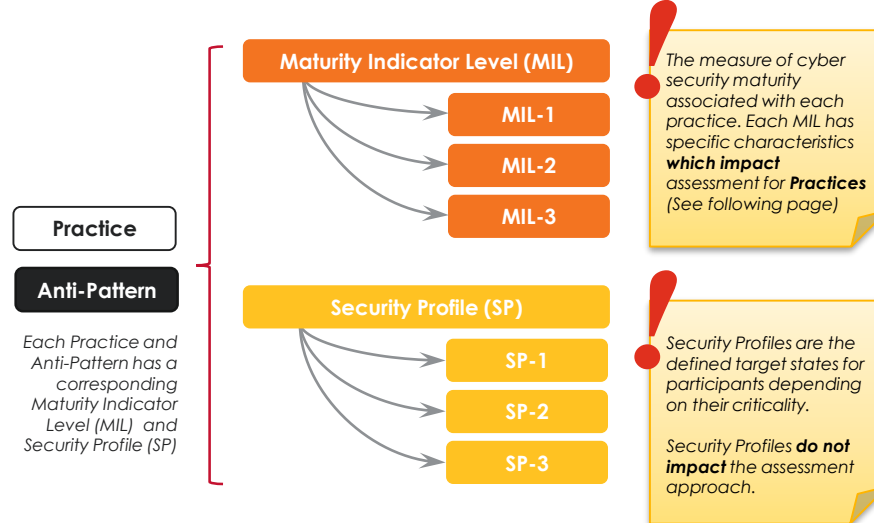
Practice

Anti-Pattern

Each Practice and Anti-Pattern has a corresponding Maturity Indicator Level (MIL) and Security Profile (SP)

Maturity Indicator Level (MIL)

MIL-1

MIL-2

MIL-3

The measure of cyber security maturity associated with each practice. Each MIL has specific characteristics **which impact** assessment for **Practices** (See following page)

Security Profile (SP)

SP-1

SP-2

SP-3

Security Profiles are the defined target states for participants depending on their criticality.

Security Profiles **do not impact** the assessment approach.